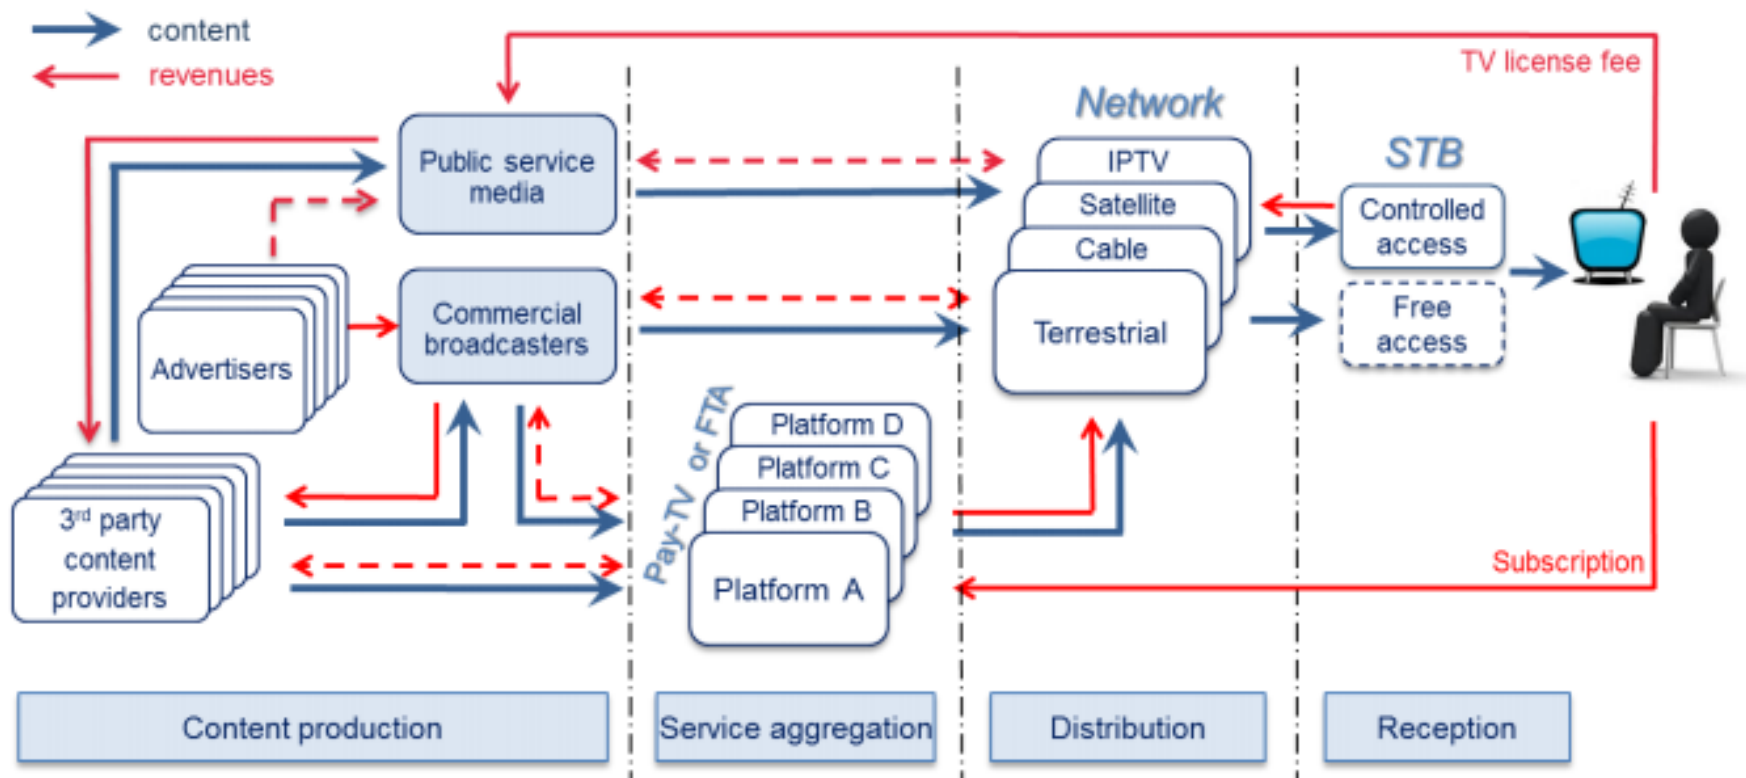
content
revenues

TV license fee

Public service media

Commercial broadcasters

Advertisers

3$^{rd}$ party content providers

Network

IPTV
Satellite
Cable
Terrestrial

STB

Controlled access

Free access

Pay-TV or FTA

Platform D
Platform C
Platform B
Platform A

Subscription

Content production

Service aggregation

Distribution

Reception